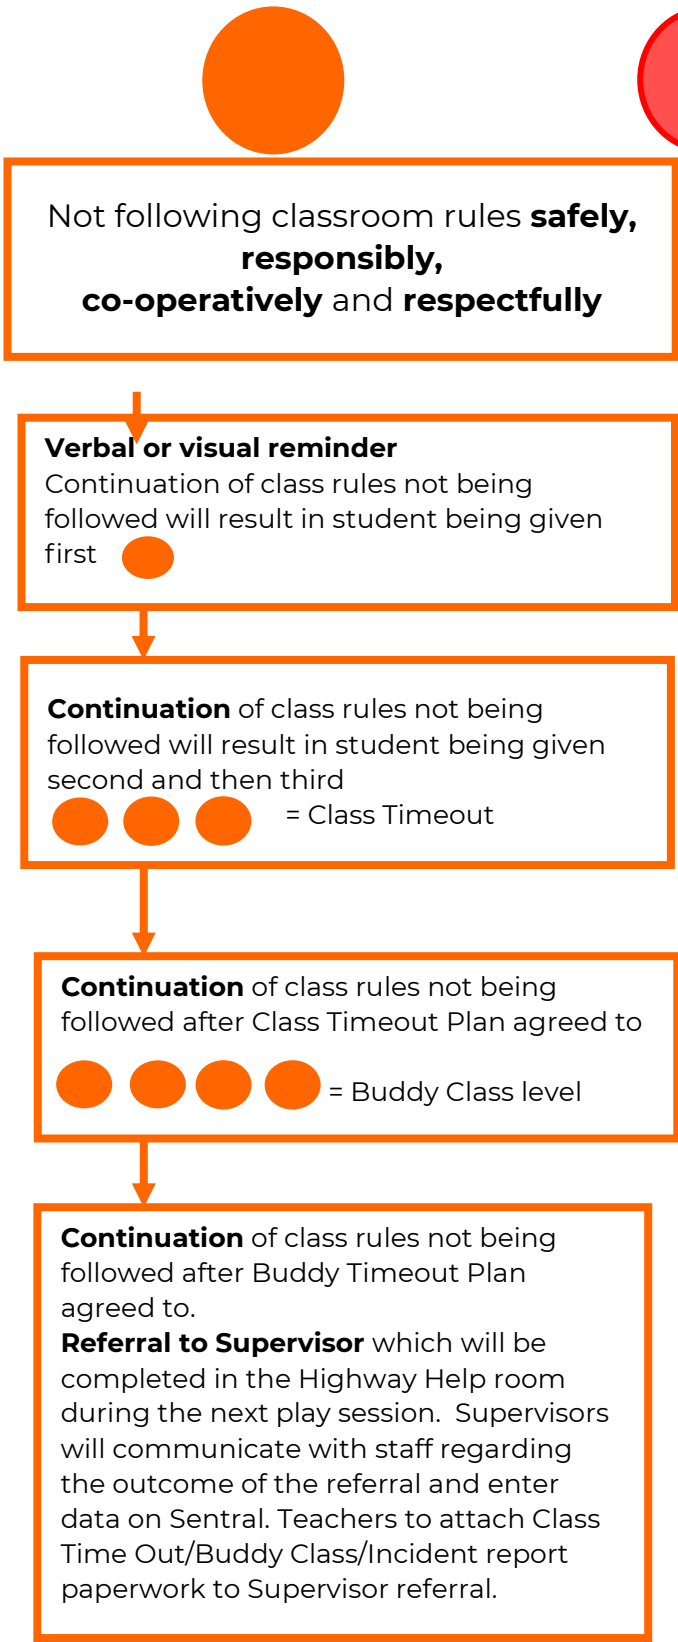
Not following classroom rules **safely, responsibly, co-operatively** and **respectfully**

**Verbal or visual reminder**
Continuation of class rules not being followed will result in student being given first

**Continuation** of class rules not being followed will result in student being given second and then third

= Class Timeout

**Continuation** of class rules not being followed after Class Timeout Plan agreed to

= Buddy Class level

**Continuation** of class rules not being followed after Buddy Timeout Plan agreed to.
**Referral to Supervisor** which will be completed in the Highway Help room during the next play session. Supervisors will communicate with staff regarding the outcome of the referral and enter data on Sentral. Teachers to attach Class Time Out/Buddy Class/Incident report paperwork to Supervisor referral.